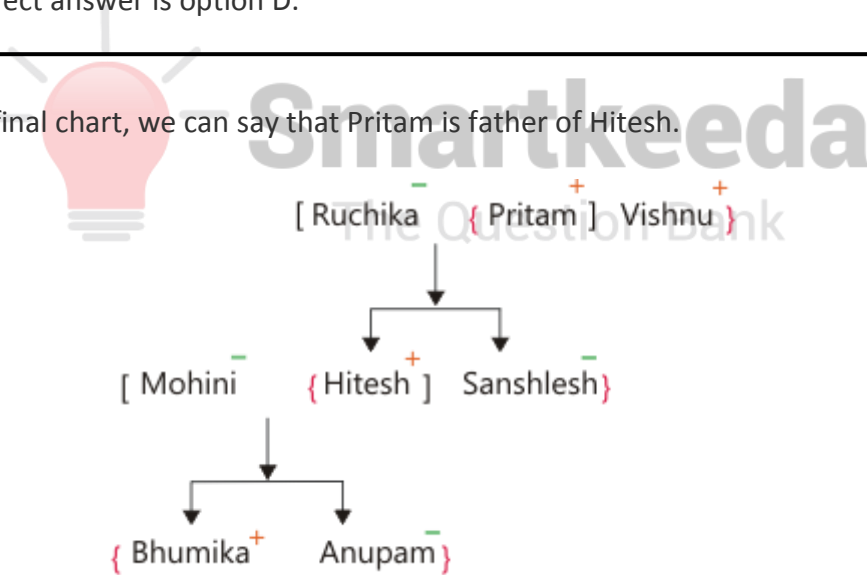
ect answer is option D.

final chart, we can say that Pritam is father of Hitesh.

Smartkeeda
The Question Bank

[ Ruchika$^{-}$ { Pritam$^{+}$ ] Vishnu$^{+}$ }

[ Mohini$^{-}$ { Hitesh$^{+}$ ] Sanshlesh$^{-}$ }

{ Bhumika$^{+}$ Anupam$^{-}$ }